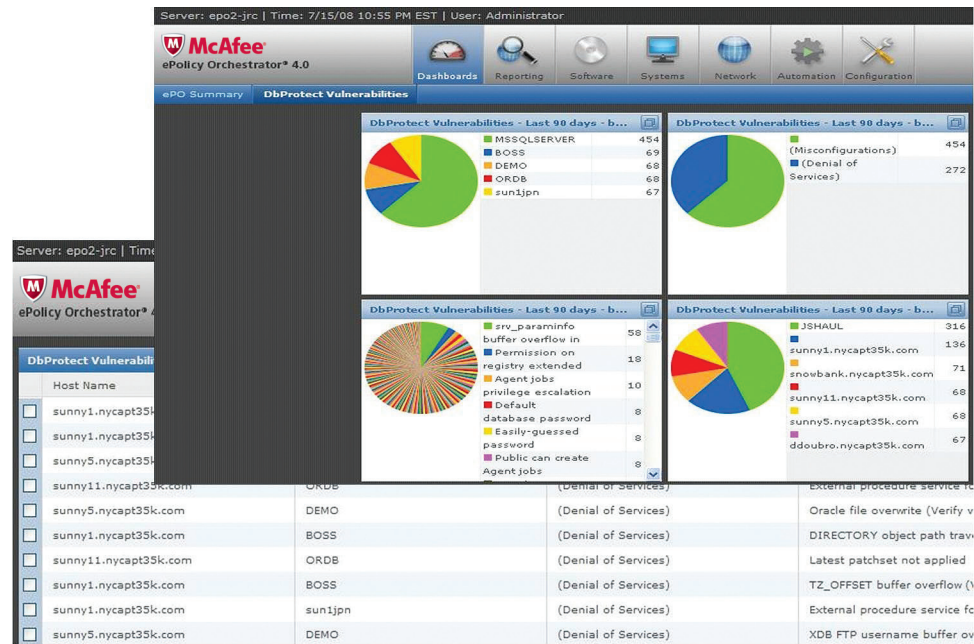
Server: epo2-jrc | Time: 7/15/08 10:55 PM EST | User: Administrator

McAfee
ePolicy Orchestrator® 4.0

Dashboards | Reporting | Software | Systems | Network | Automation | Configuration

ePO Summary | DbProtect Vulnerabilities

DbProtect Vulnerabilities - Last 90 days - b...

| | |
|---|---|
| MSSQLSERVER | 454 |
| BOSS | 69 |
| DEMO | 68 |
| ORDB | 68 |
| sun1jpn | 67 |

DbProtect Vulnerabilities - Last 90 days - b...

| | |
|---|---|
| (Misconfigurations) | 454 |
| (Denial of Services) | 272 |

DbProtect Vulnerabilities - Last 90 days - b...

| | |
|---|---|
| srv_paraminfo buffer overflow in | 58 |
| Permission on registry extended | 18 |
| Agent jobs privilege escalation | 10 |
| Default database password | 8 |
| Easily-guessed password | 8 |
| Public can create Agent jobs | 8 |

DbProtect Vulnerabilities - Last 90 days - b...

| | |
|---|---|
| JSHAUL | 316 |
| sunny1.nycapt35k.com | 136 |
| snowbank.nycapt35k.com | 71 |
| sunny11.nycapt35k.com | 68 |
| sunny5.nycapt35k.com | 68 |
| ddoubro.nycapt35k.com | 67 |

Server: epo2-jrc | Tim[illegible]

McAfee
ePolicy Orchestrator® 4

DbProtect Vulnerabili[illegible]

| Host Name | | | |
|---|---|---|---|
| sunny1.nycapt35k | | | |
| sunny1.nycapt35k | | | |
| sunny5.nycapt35k | | | |
| sunny11.nycapt35k.com | ORDB | (Denial of Services) | External procedure service fo |
| sunny5.nycapt35k.com | DEMO | (Denial of Services) | Oracle file overwrite (Verify v |
| sunny1.nycapt35k.com | BOSS | (Denial of Services) | DIRECTORY object path trav |
| sunny11.nycapt35k.com | ORDB | (Denial of Services) | Latest patchset not applied |
| sunny1.nycapt35k.com | BOSS | (Denial of Services) | TZ_OFFSET buffer overflow (V |
| sunny1.nycapt35k.com | sun1jpn | (Denial of Services) | External procedure service fo |
| sunny5.nycapt35k.com | DEMO | (Denial of Services) | XDB FTP username buffer ov |